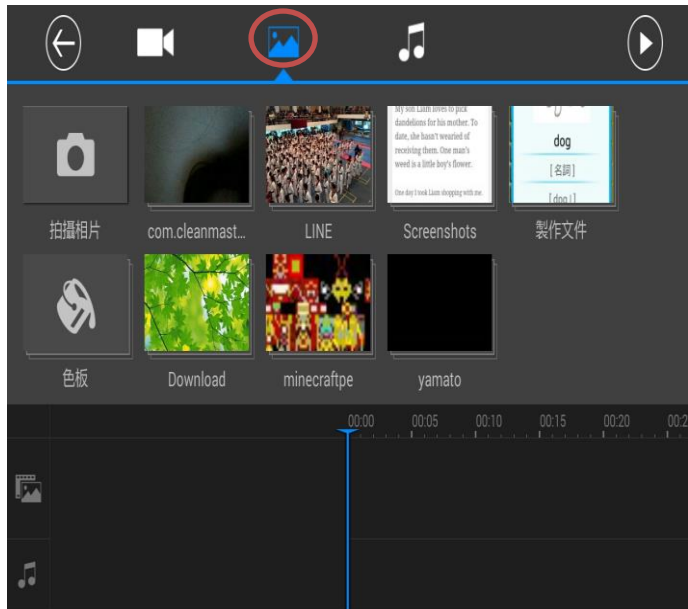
My son Liam loves to pick dandelions for his mother. To date, she hasn't wearied of receiving them. One man's weed is a little boy's flower.

One day I took Liam shopping with me.

dog

[名詞]

[dog]

拍攝相片

com.cleanmast...

LINE

Screenshots

製作文件

色板

Download

minecraftpe

yamato

00:00 00:05 00:10 00:15 00:20 00:2